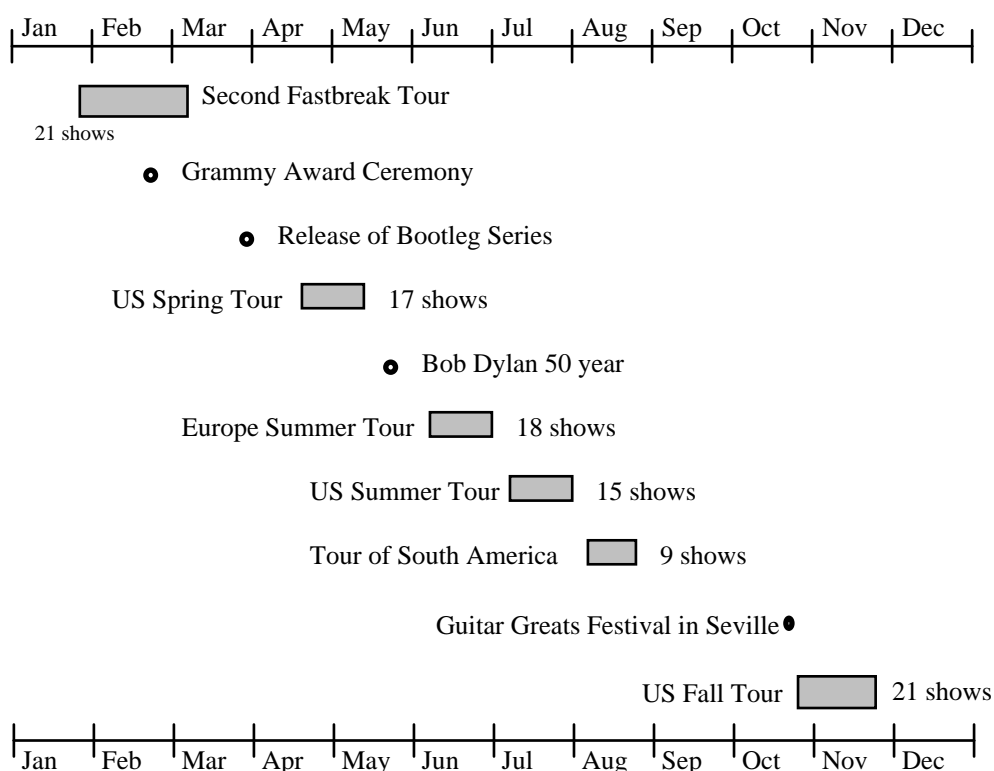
Jan Feb Mar Apr May Jun Jul Aug Sep Oct Nov Dec

Second Fastbreak Tour
21 shows

Grammy Award Ceremony

Release of Bootleg Series

US Spring Tour 17 shows

Bob Dylan 50 year

Europe Summer Tour 18 shows

US Summer Tour 15 shows

Tour of South America 9 shows

Guitar Greats Festival in Seville

US Fall Tour 21 shows

Jan Feb Mar Apr May Jun Jul Aug Sep Oct Nov Dec